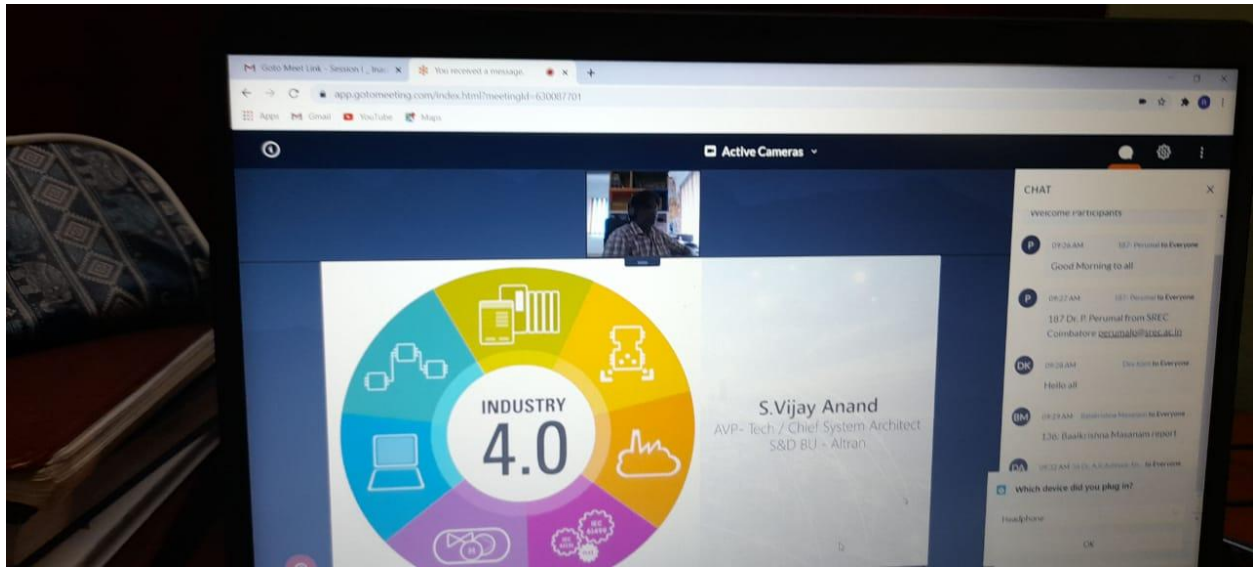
Goto Meet Link - Session I , Inau
You received a message.
app.gotomeeting.com/index.html?meetingId=630087701
Apps Gmail YouTube Maps

Active Cameras

CHAT
Welcome Participants

09:26 AM 187- Perumal to Everyone
Good Morning to all

09:27 AM 187- Perumal to Everyone
187 Dr. P. Perumal from SREC Coimbatore perumalp@srec.ac.in

09:28 AM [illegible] to Everyone
Hello all

09:29 AM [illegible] to Everyone
126. Baalkrishna Masanam report

09:32 AM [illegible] to Everyone

Which device did you plug in?
Headphone
OK

INDUSTRY
4.0

S.Vijay Anand
AVP- Tech / Chief System Architect
S&D BU - Altran